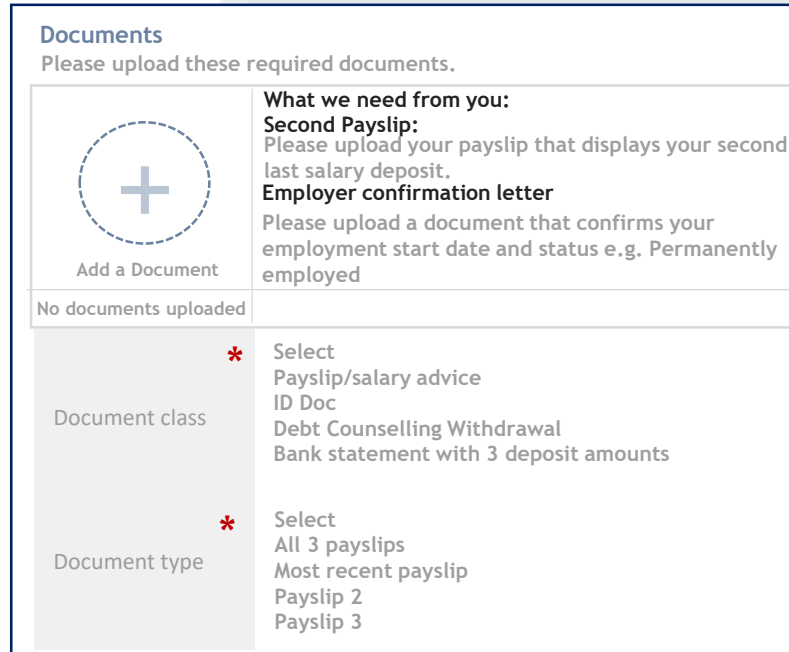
Documents
Please upload these required documents.

What we need from you:
Second Payslip:
Please upload your payslip that displays your second last salary deposit.
Employer confirmation letter
Please upload a document that confirms your employment start date and status e.g. Permanently employed

Add a Document

No documents uploaded

Document class *
Select
Payslip/salary advice
ID Doc
Debt Counselling Withdrawal
Bank statement with 3 deposit amounts

Document type *
Select
All 3 payslips
Most recent payslip
Payslip 2
Payslip 3